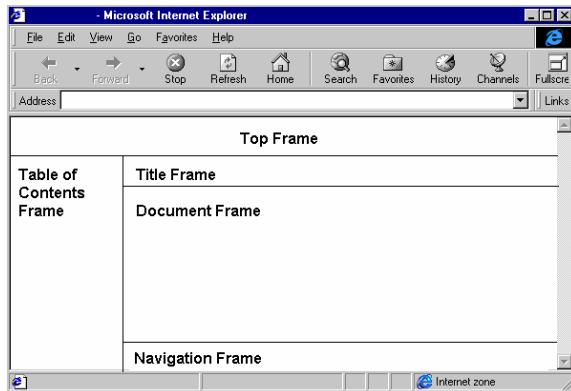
- Microsoft Internet Explorer

File Edit View Go Favorites Help

Back Forward Stop Refresh Home Search Favorites History Channels Fullscre

Address Links

Top Frame

Table of Contents Frame

Title Frame

Document Frame

Navigation Frame

Internet zone